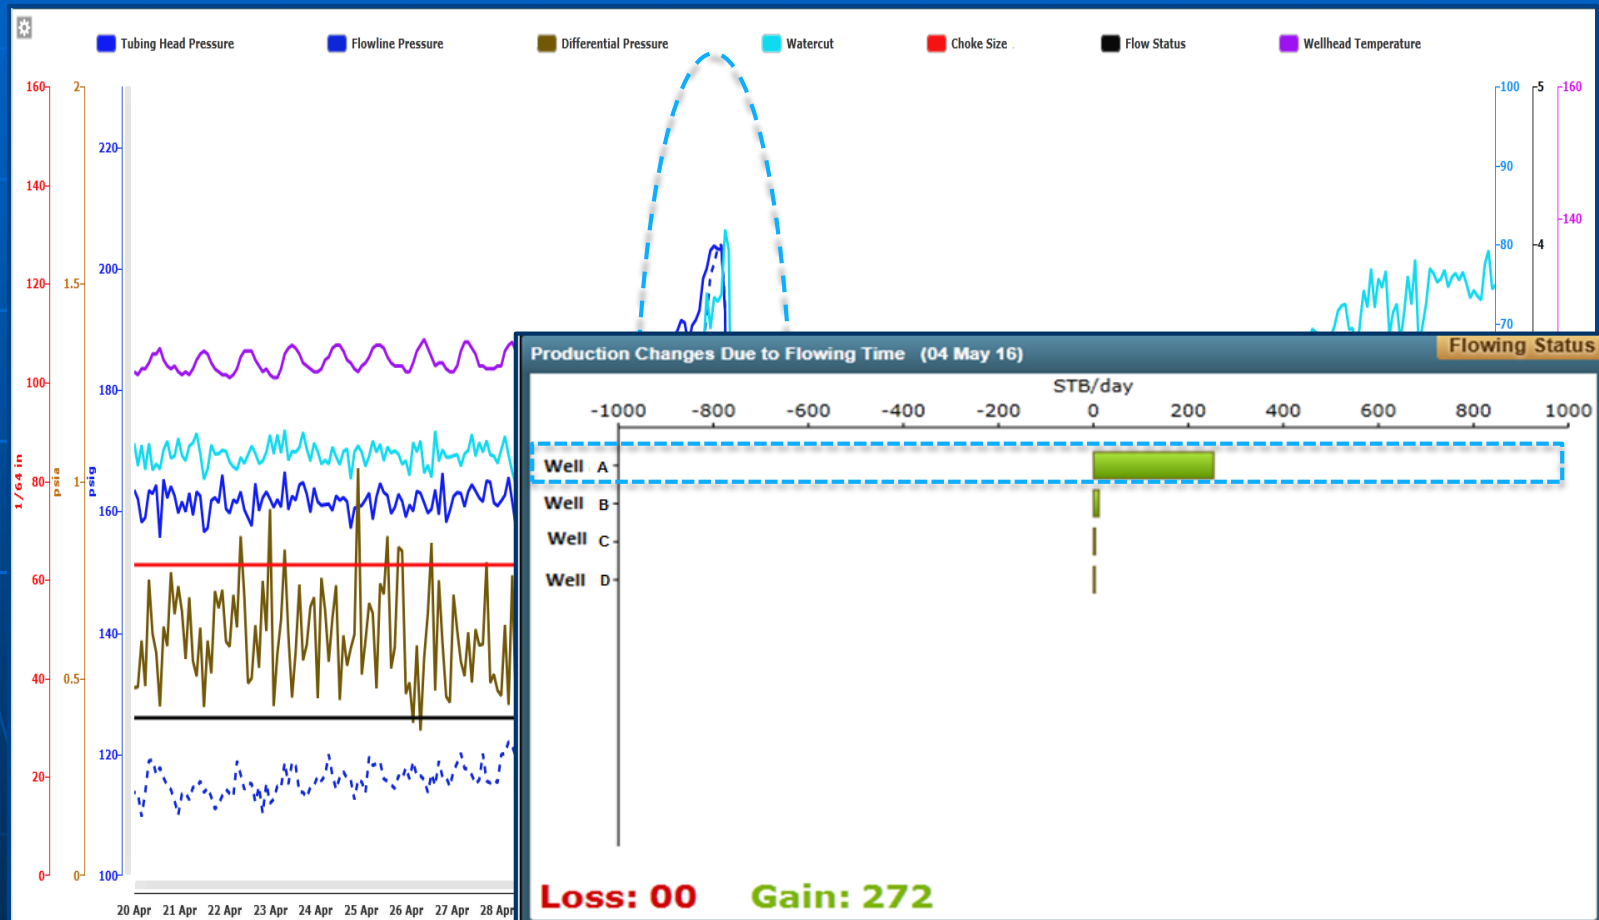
Tubing Head Pressure
Flowline Pressure
Differential Pressure
Watercut
Choke Size
Flow Status
Wellhead Temperature

160
140
120
100
80
60
40
20
0
1/64 in

2
1.5
1
0.5
0
psia

220
200
180
160
140
120
100
psig

100
90
80
70

5
4

160
140

20 Apr 21 Apr 22 Apr 23 Apr 24 Apr 25 Apr 26 Apr 27 Apr 28 Apr

Production Changes Due to Flowing Time (04 May 16)
Flowing Status

STB/day

| -1000 | -800 | -600 | -400 | -200 | 0 | 200 | 400 | 600 | 800 | 1000 |
|---|---|---|---|---|---|---|---|---|---|---|

Well A
Well B
Well C
Well D

Loss: 00
Gain: 272